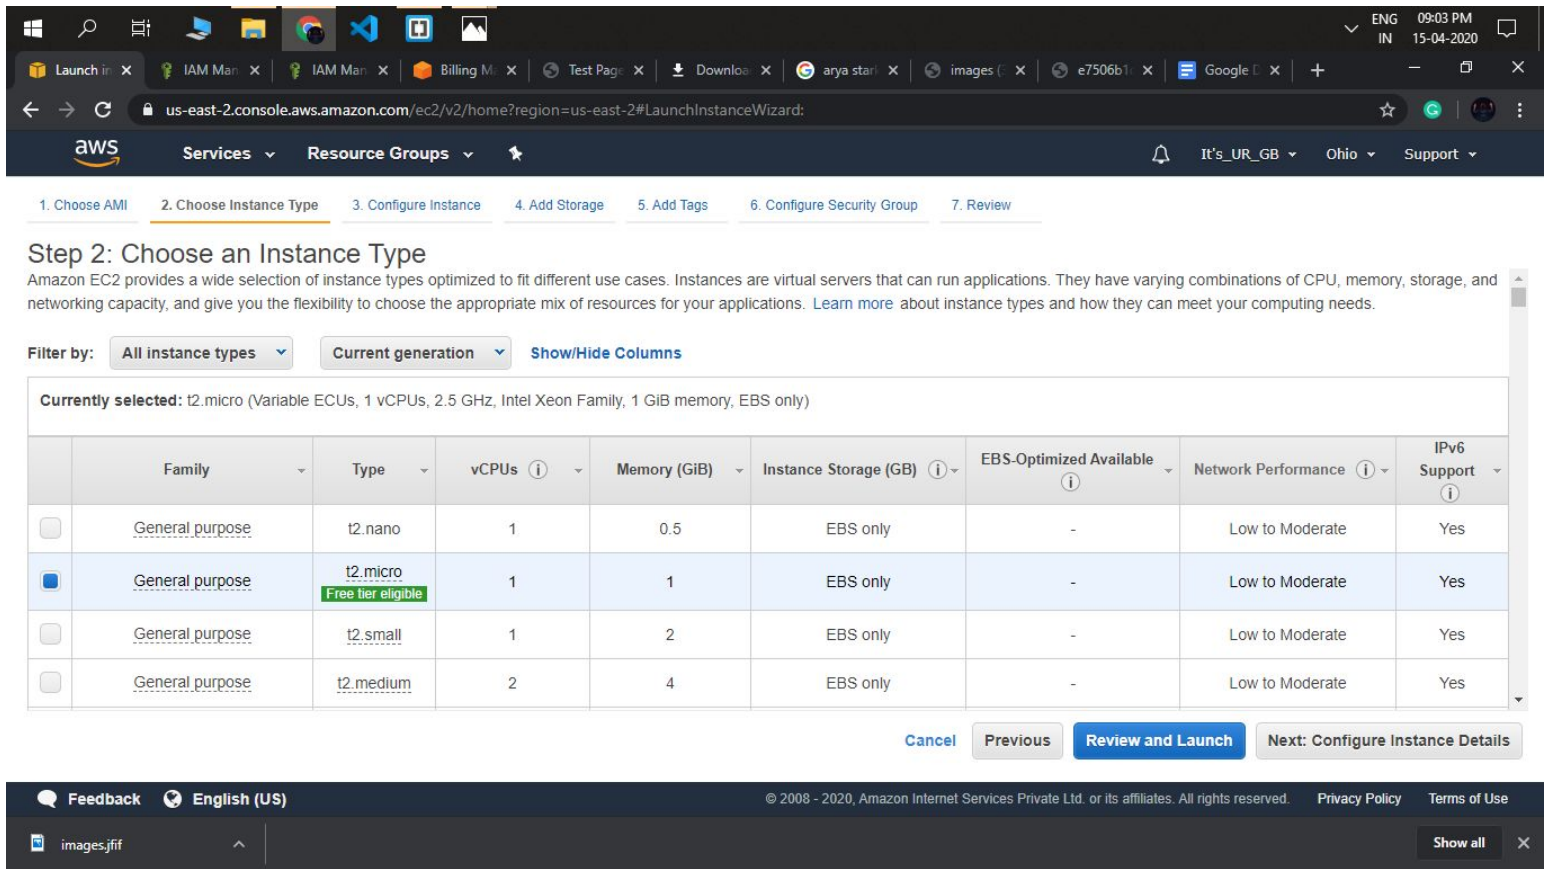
ENG IN 09:03 PM 15-04-2020

Launch in × IAM Man × IAM Man × Billing M × Test Page × Downloa × arya stari × images ( × e7506b1 × Google D × +

us-east-2.console.aws.amazon.com/ec2/v2/home?region=us-east-2#LaunchInstanceWizard:

aws Services Resource Groups It's_UR_GB Ohio Support

1. Choose AMI 2. Choose Instance Type 3. Configure Instance 4. Add Storage 5. Add Tags 6. Configure Security Group 7. Review

Step 2: Choose an Instance Type

Amazon EC2 provides a wide selection of instance types optimized to fit different use cases. Instances are virtual servers that can run applications. They have varying combinations of CPU, memory, storage, and networking capacity, and give you the flexibility to choose the appropriate mix of resources for your applications. Learn more about instance types and how they can meet your computing needs.

Filter by: All instance types Current generation Show/Hide Columns

Currently selected: t2.micro (Variable ECUs, 1 vCPUs, 2.5 GHz, Intel Xeon Family, 1 GiB memory, EBS only)

| | Family | Type | vCPUs | Memory (GiB) | Instance Storage (GB) | EBS-Optimized Available | Network Performance | IPv6 Support |
|---|---|---|---|---|---|---|---|---|
| | General purpose | t2.nano | 1 | 0.5 | EBS only | - | Low to Moderate | Yes |
| | General purpose | t2.micro Free tier eligible | 1 | 1 | EBS only | - | Low to Moderate | Yes |
| | General purpose | t2.small | 1 | 2 | EBS only | - | Low to Moderate | Yes |
| | General purpose | t2.medium | 2 | 4 | EBS only | - | Low to Moderate | Yes |

Cancel Previous Review and Launch Next: Configure Instance Details

Feedback English (US) © 2008 - 2020, Amazon Internet Services Private Ltd. or its affiliates. All rights reserved. Privacy Policy Terms of Use

images.jfif Show all ×